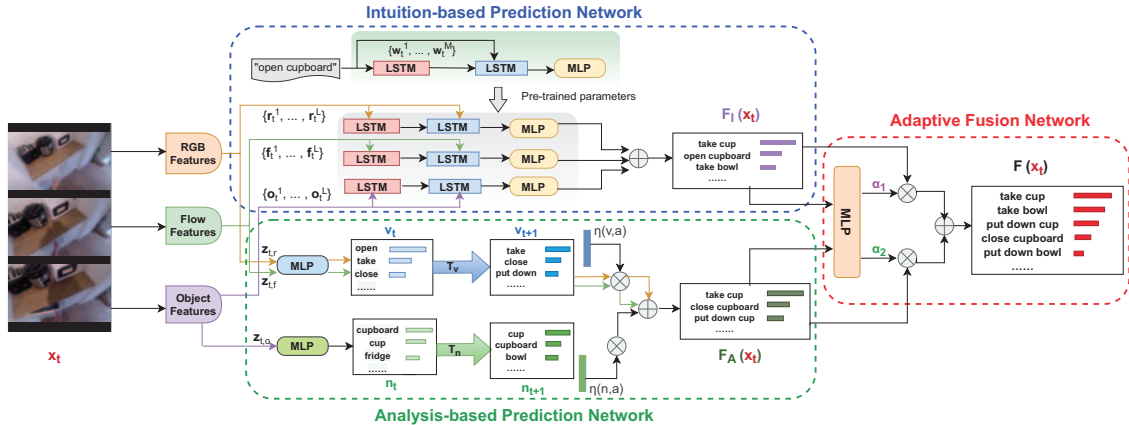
Intuition-based Prediction Network

"open cupboard"

$\{w_t^1, \dots, w_t^M\}$

LSTM

LSTM

MLP

Pre-trained parameters

$\{r_t^1, \dots, r_t^L\}$

$\{f_t^1, \dots, f_t^L\}$

$\{o_t^1, \dots, o_t^L\}$

LSTM

LSTM

MLP

LSTM

LSTM

MLP

LSTM

LSTM

MLP

$F_I(x_t)$

take cup
open cupboard
take bowl
......

Adaptive Fusion Network

MLP

$\alpha_1$

$\alpha_2$

$F(x_t)$

take cup
take bowl
put down cup
close cupboard
put down bowl
......

RGB Features

Flow Features

Object Features

$x_t$

$z_{t,r}$

$z_{t,f}$

$z_{t,o}$

MLP

MLP

$v_t$

open
take
close
......

$T_v$

$v_{t+1}$

take
close
put down
......

$\eta(v,a)$

cupboard
cup
fridge
......

$n_t$

$T_n$

cup
cupboard
bowl
......

$n_{t+1}$

$\eta(n,a)$

take cup
close cupboard
put down cup
......

$F_A(x_t)$

Analysis-based Prediction Network